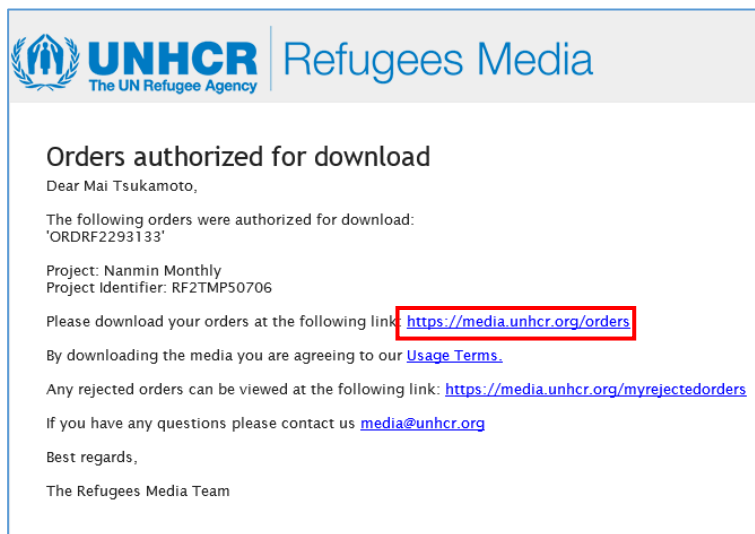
UNHCR
The UN Refugee Agency
Refugees Media

Orders authorized for download

Dear Mai Tsukamoto,

The following orders were authorized for download:
'ORDRF2293133'

Project: Nanmin Monthly
Project Identifier: RF2TMP50706

Please download your orders at the following link: https://media.unhcr.org/orders

By downloading the media you are agreeing to our Usage Terms.

Any rejected orders can be viewed at the following link: https://media.unhcr.org/myrejectedorders

If you have any questions please contact us media@unhcr.org

Best regards,

The Refugees Media Team